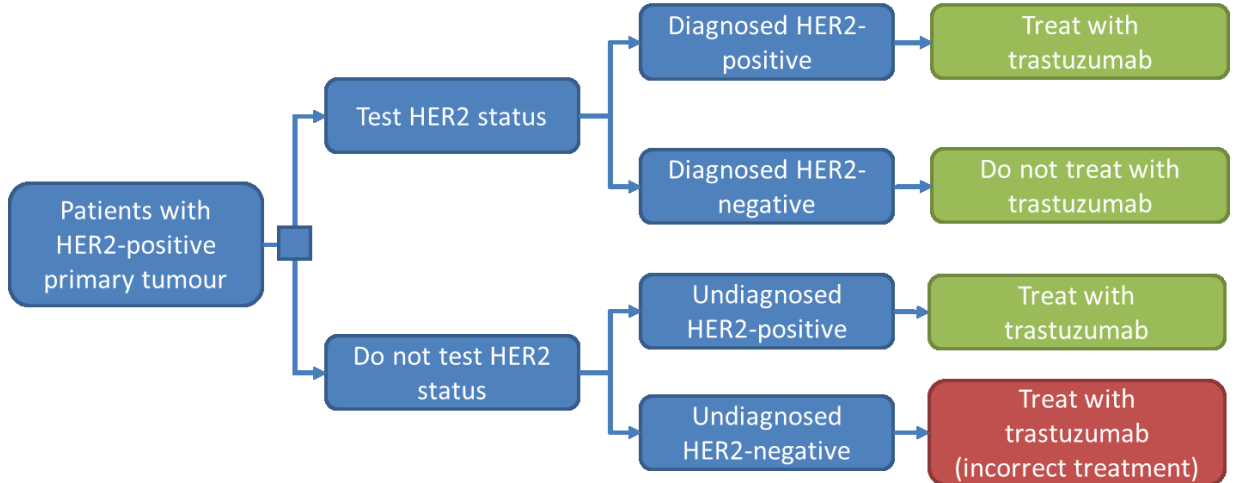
Patients with HER2-positive primary tumour

Test HER2 status

Diagnosed HER2-positive

Treat with trastuzumab

Diagnosed HER2-negative

Do not treat with trastuzumab

Do not test HER2 status

Undiagnosed HER2-positive

Treat with trastuzumab

Undiagnosed HER2-negative

Treat with trastuzumab (incorrect treatment)